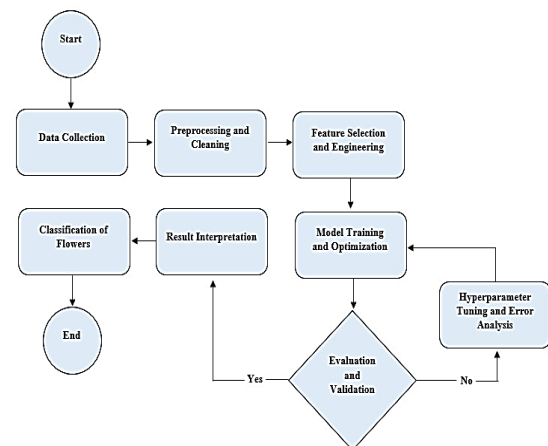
Start

Data Collection

Preprocessing and Cleaning

Feature Selection and Engineering

Classification of Flowers

Result Interpretation

Model Training and Optimization

Hyperparameter Tuning and Error Analysis

End

Yes

Evaluation and Validation

No